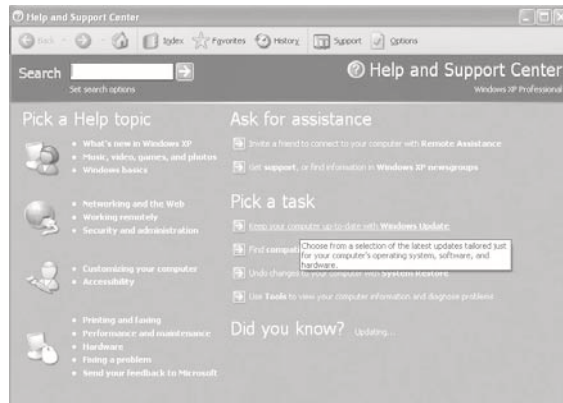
Help and Support Center

Back Index Favorites History Support Options

Search

Set search options

Help and Support Center

Windows XP Professional

Pick a Help topic

What's new in Windows XP
Music, video, games, and photos
Windows basics

Networking and the Web
Working remotely
Security and administration

Customizing your computer
Accessibility

Printing and faxing
Performance and maintenance
Hardware
Fixing a problem
Send your feedback to Microsoft

Ask for assistance

Invite a friend to connect to your computer with Remote Assistance

Get support, or find information in Windows XP newsgroups

Pick a task

Keep your computer up-to-date with Windows Update

Find comput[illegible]

Choose from a selection of the latest updates tailored just for your computer's operating system, software, and hardware.

Undo changes to your computer with System Restore

Use Tools to view your computer information and diagnose problems

Did you know? Updating...